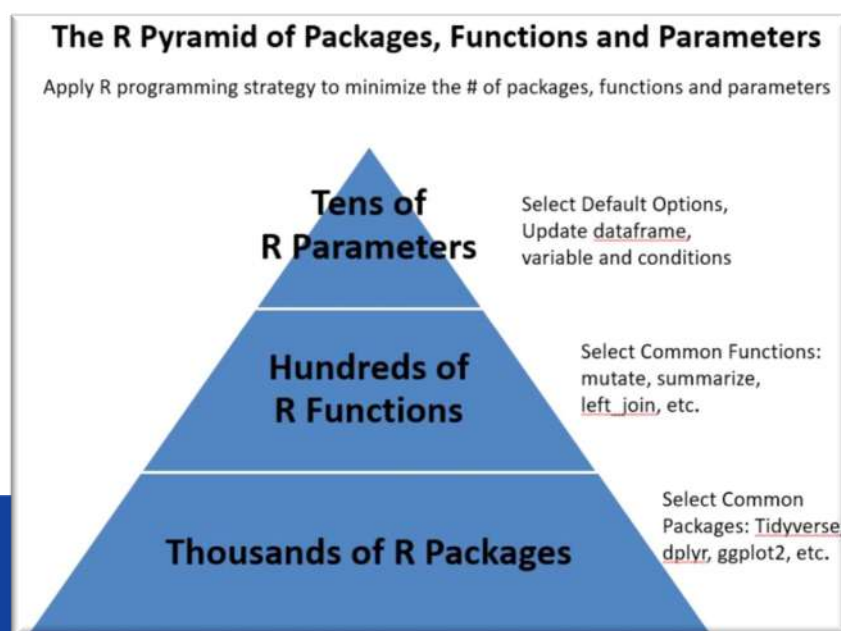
The R Pyramid of Packages, Functions and Parameters

Apply R programming strategy to minimize the # of packages, functions and parameters

Tens of R Parameters

Select Default Options, Update dataframe, variable and conditions

Hundreds of R Functions

Select Common Functions: mutate, summarize, left_join, etc.

Thousands of R Packages

Select Common Packages: Tidyverse, dplyr, ggplot2, etc.